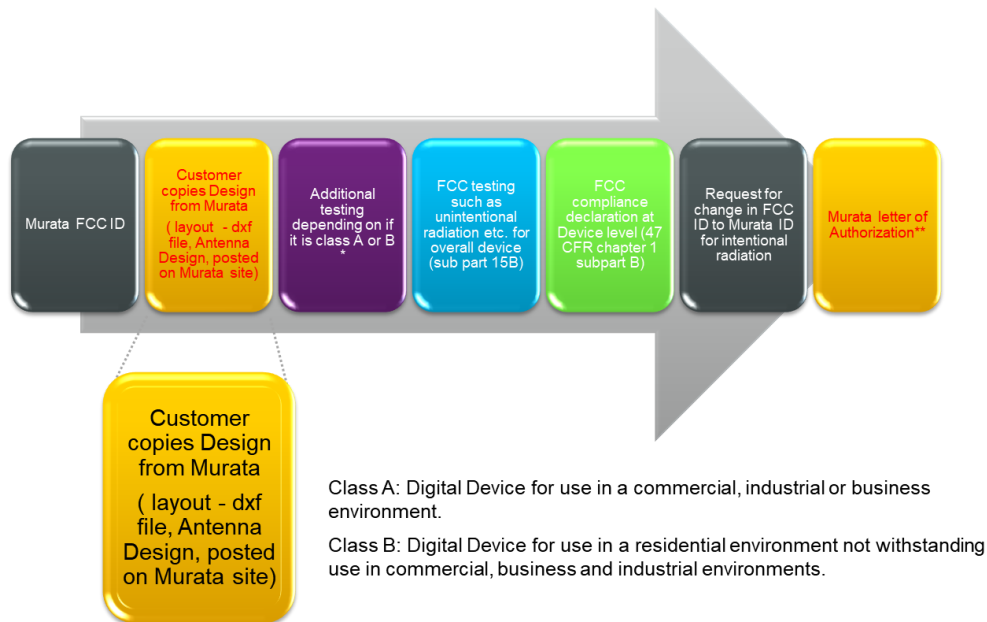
Murata FCC ID

Customer copies Design from Murata
( layout - dxf file, Antenna Design, posted on Murata site)

Additional testing depending on if it is class A or B *

FCC testing such as unintentional radiation etc. for overall device (sub part 15B)

FCC compliance declaration at Device level (47 CFR chapter 1 subpart B)

Request for change in FCC ID to Murata ID for intentional radiation

Murata letter of Authorization**

Customer copies Design from Murata
( layout - dxf file, Antenna Design, posted on Murata site)

Class A: Digital Device for use in a commercial, industrial or business environment.

Class B: Digital Device for use in a residential environment not withstanding use in commercial, business and industrial environments.